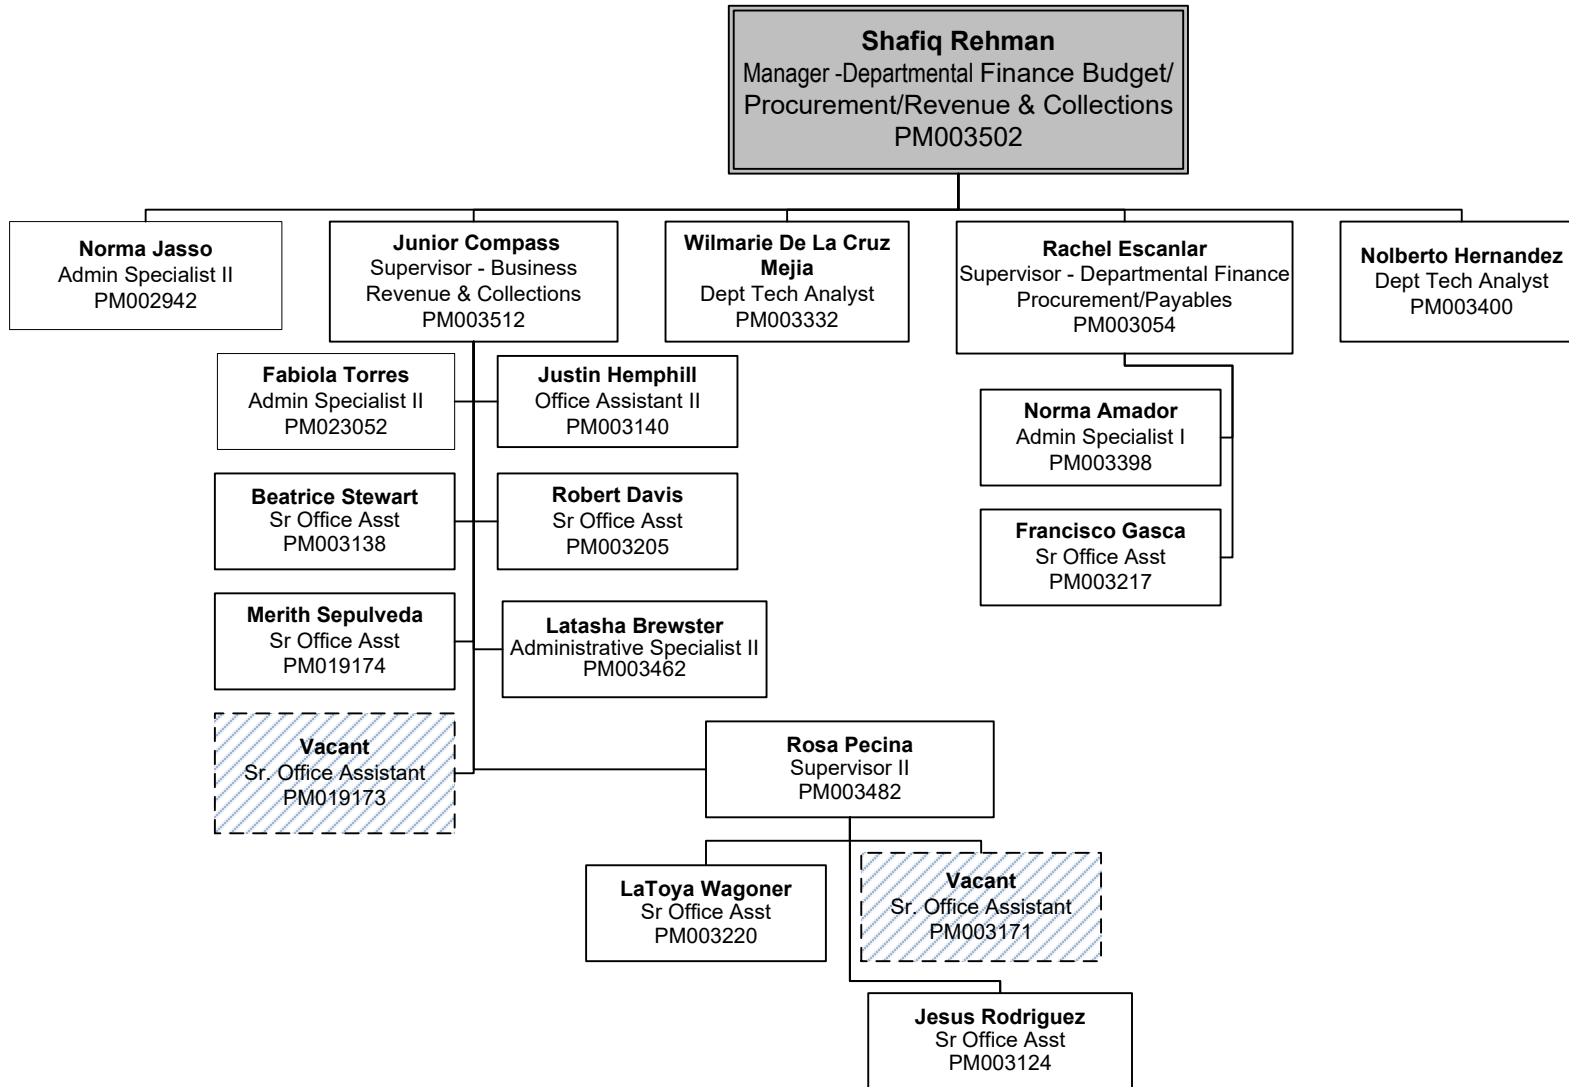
**Shafiq Rehman**
Manager -Departmental Finance Budget/ Procurement/Revenue & Collections
PM003502

**Norma Jasso**
Admin Specialist II
PM002942

**Junior Compass**
Supervisor - Business Revenue & Collections
PM003512

**Wilmarie De La Cruz Mejia**
Dept Tech Analyst
PM003332

**Rachel Escanlar**
Supervisor - Departmental Finance Procurement/Payables
PM003054

**Nolberto Hernandez**
Dept Tech Analyst
PM003400

**Fabiola Torres**
Admin Specialist II
PM023052

**Justin Hemphill**
Office Assistant II
PM003140

**Beatrice Stewart**
Sr Office Asst
PM003138

**Robert Davis**
Sr Office Asst
PM003205

**Merith Sepulveda**
Sr Office Asst
PM019174

**Latasha Brewster**
Administrative Specialist II
PM003462

**Vacant**
Sr. Office Assistant
PM019173

**Rosa Pecina**
Supervisor II
PM003482

**Norma Amador**
Admin Specialist I
PM003398

**Francisco Gasca**
Sr Office Asst
PM003217

**LaToya Wagoner**
Sr Office Asst
PM003220

**Vacant**
Sr. Office Assistant
PM003171

**Jesus Rodriguez**
Sr Office Asst
PM003124